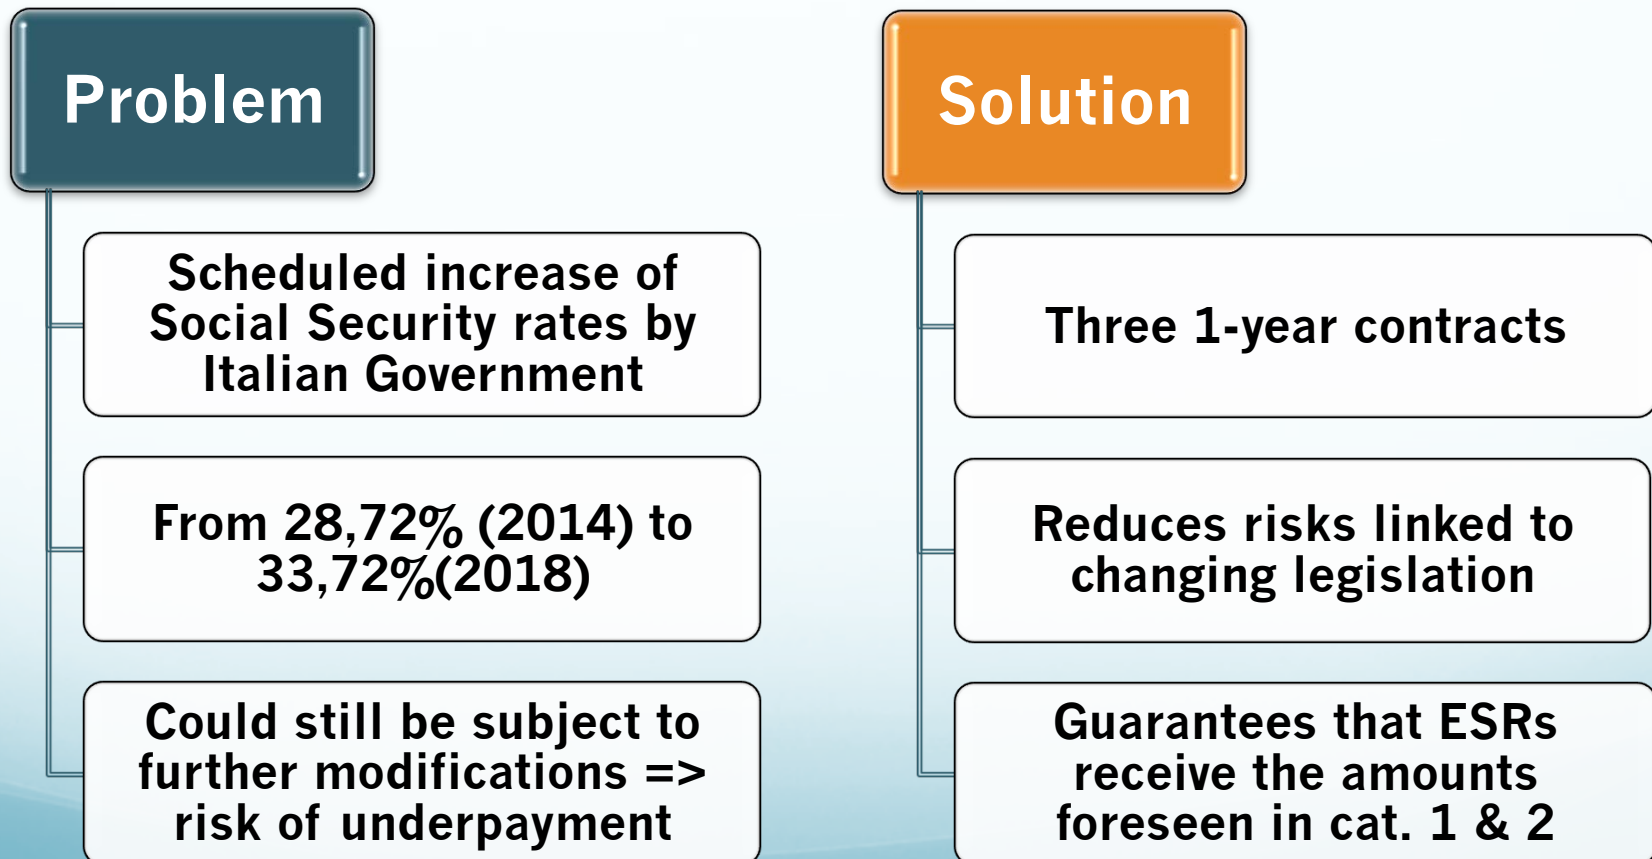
Problem

Scheduled increase of Social Security rates by Italian Government

From 28,72% (2014) to 33,72%(2018)

Could still be subject to further modifications => risk of underpayment

Solution

Three 1-year contracts

Reduces risks linked to changing legislation

Guarantees that ESRs receive the amounts foreseen in cat. 1 & 2